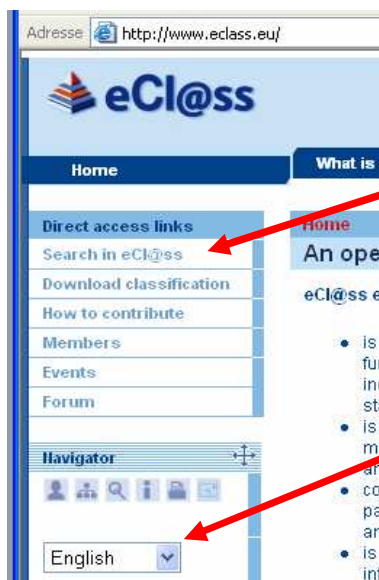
Adresse http://www.eclass.eu/

eCl@ss

Home

What is

Direct access links
Search in eCl@ss
Download classification
How to contribute
Members
Events
Forum

Navigator

English

Home
An ope

eCl@ss e

• is fu in st
• is m ar
• co pa ar
• is in